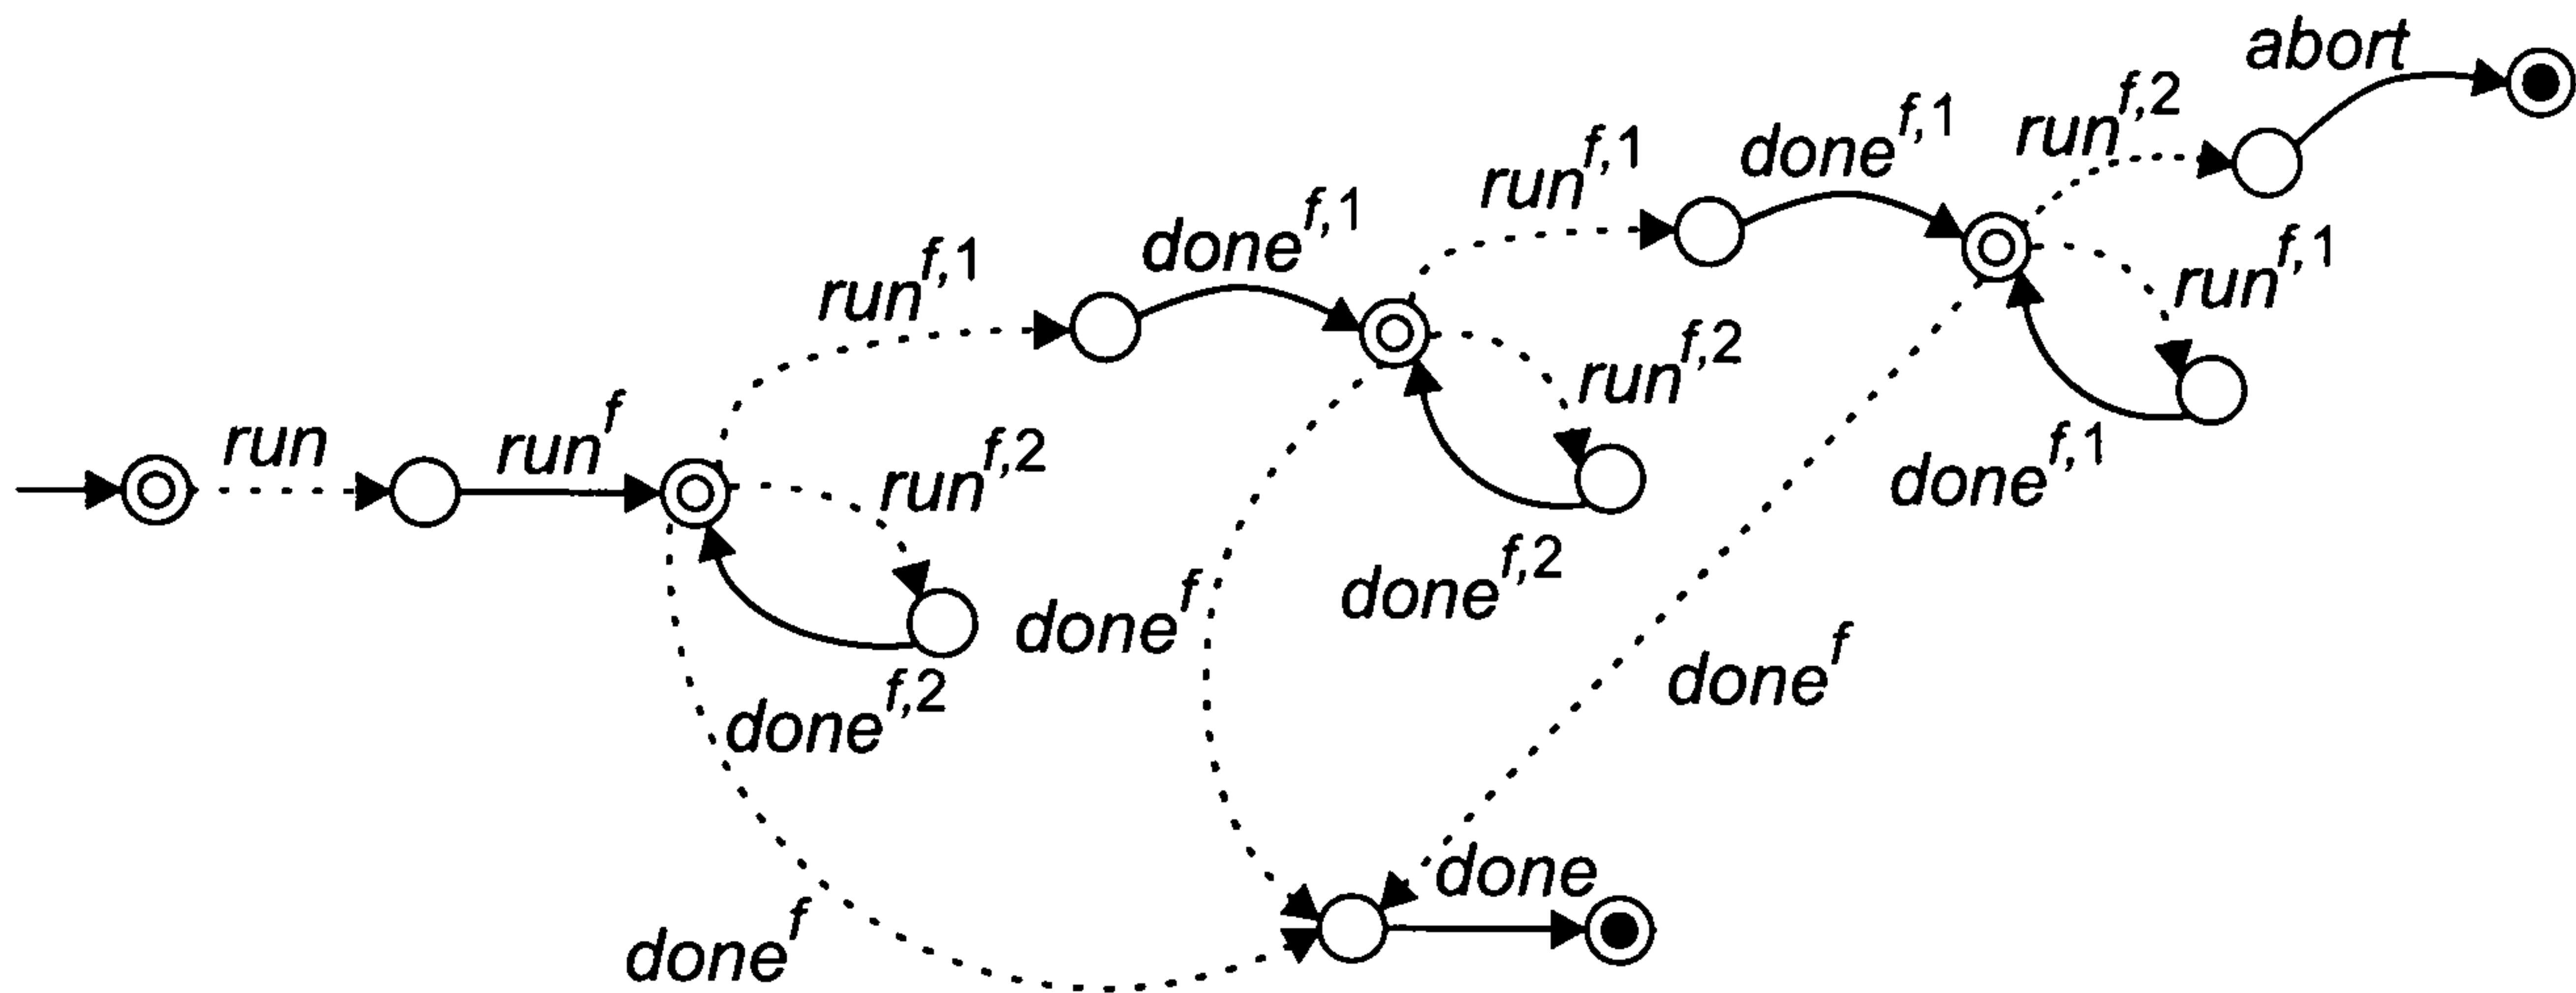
abort

$run^{f,2}$

$done^{f,1}$

$run^{f,1}$

$done^{f,1}$

$run^{f,1}$

$run^{f,1}$

$run^{f,2}$

$done^{f,1}$

run

$run^{f}$

$run^{f,2}$

$done^{f,2}$

$done^{f}$

$done^{f}$

$done^{f,2}$

done

$done^{f}$